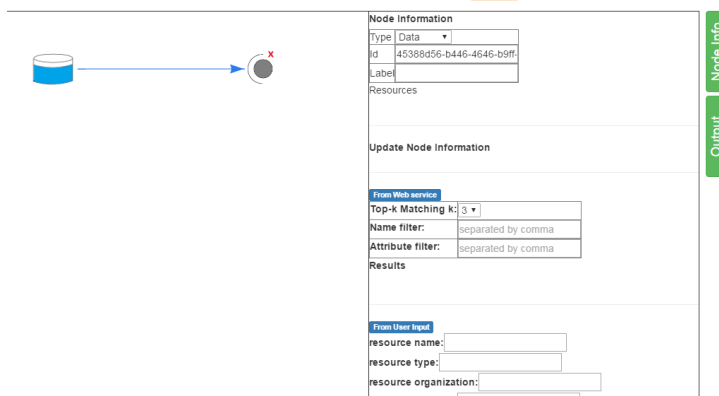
×

Node Information

| Type | Data ▾ |
|---|---|
| Id | 45388d56-b446-4646-b9ff- |
| Label | |

Resources

Update Node Information

From Web service

| Top-k Matching k: | 3 ▾ |
|---|---|
| Name filter: | separated by comma |
| Attribute filter: | separated by comma |

Results

From User Input

resource name:

resource type:

resource organization:

Node Info

Output